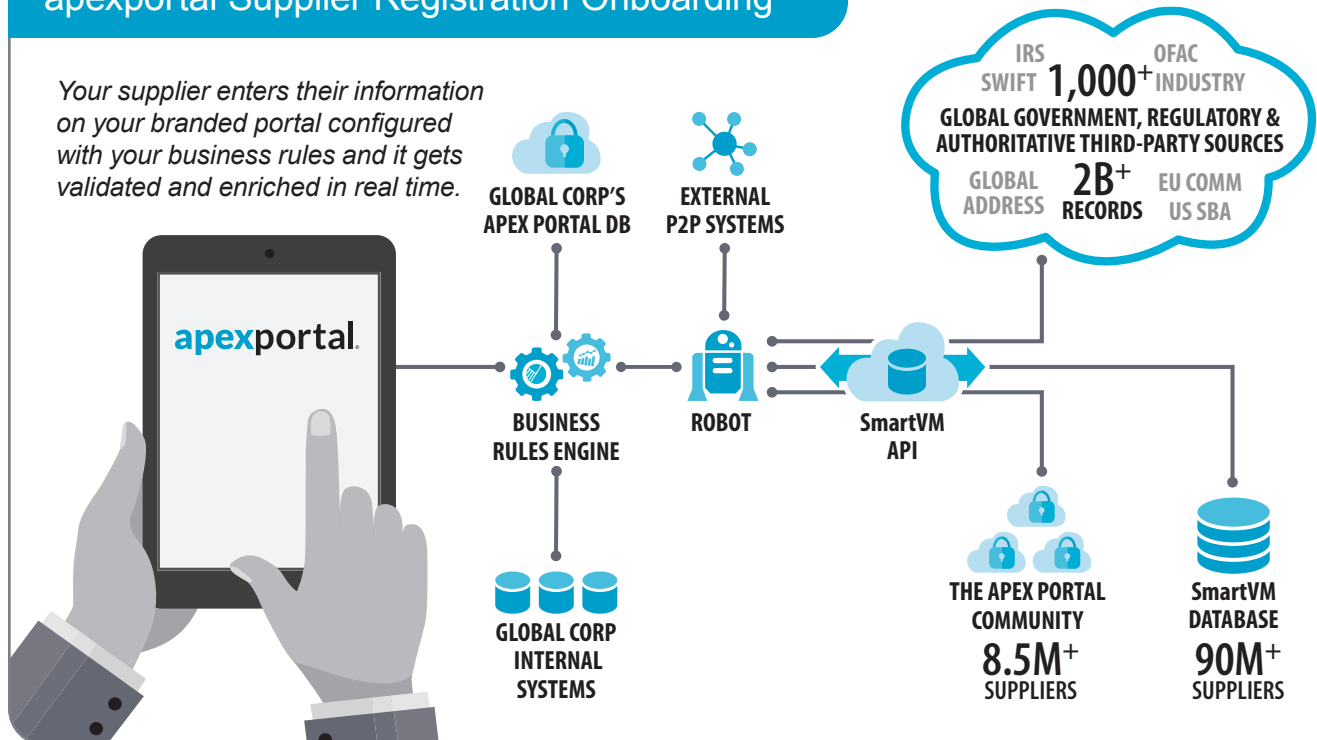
apexportal Supplier Registration Onboarding

Your supplier enters their information on your branded portal configured with your business rules and it gets validated and enriched in real time.

apexportal.

GLOBAL CORP'S APEX PORTAL DB

EXTERNAL P2P SYSTEMS

IRS
OFAC
SWIFT
1,000+
INDUSTRY
GLOBAL GOVERNMENT, REGULATORY & AUTHORITATIVE THIRD-PARTY SOURCES
GLOBAL ADDRESS
2B+ RECORDS
EU COMM
US SBA

BUSINESS RULES ENGINE

ROBOT

SmartVM API

GLOBAL CORP INTERNAL SYSTEMS

THE APEX PORTAL COMMUNITY
8.5M+ SUPPLIERS

SmartVM DATABASE
90M+ SUPPLIERS